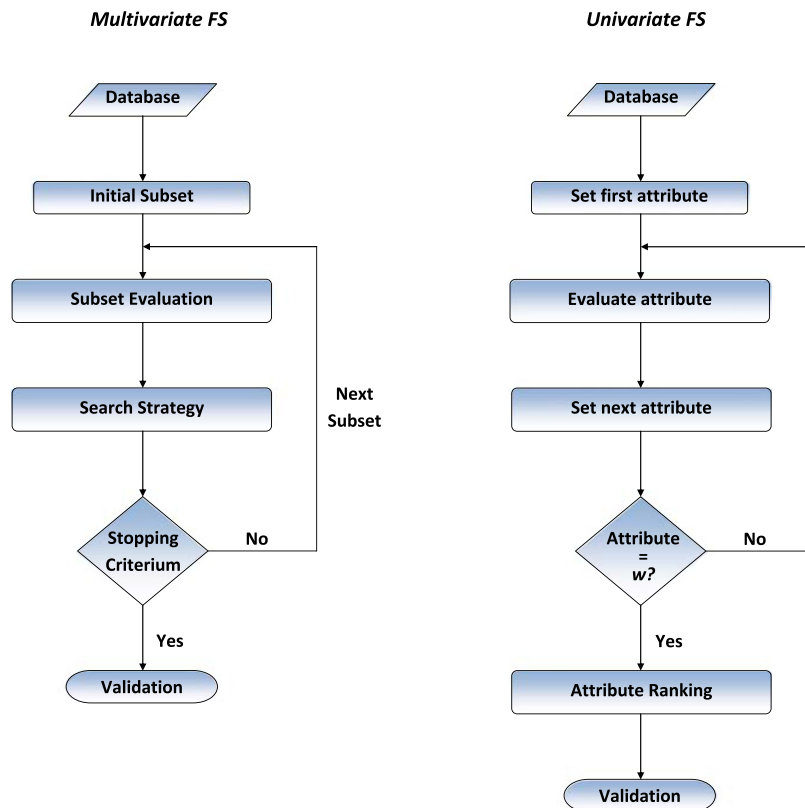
Multivariate FS

Database

Initial Subset

Subset Evaluation

Search Strategy

Next Subset

Stopping Criterium

No

Yes

Validation

Univariate FS

Database

Set first attribute

Evaluate attribute

Set next attribute

Attribute = w?

No

Yes

Attribute Ranking

Validation